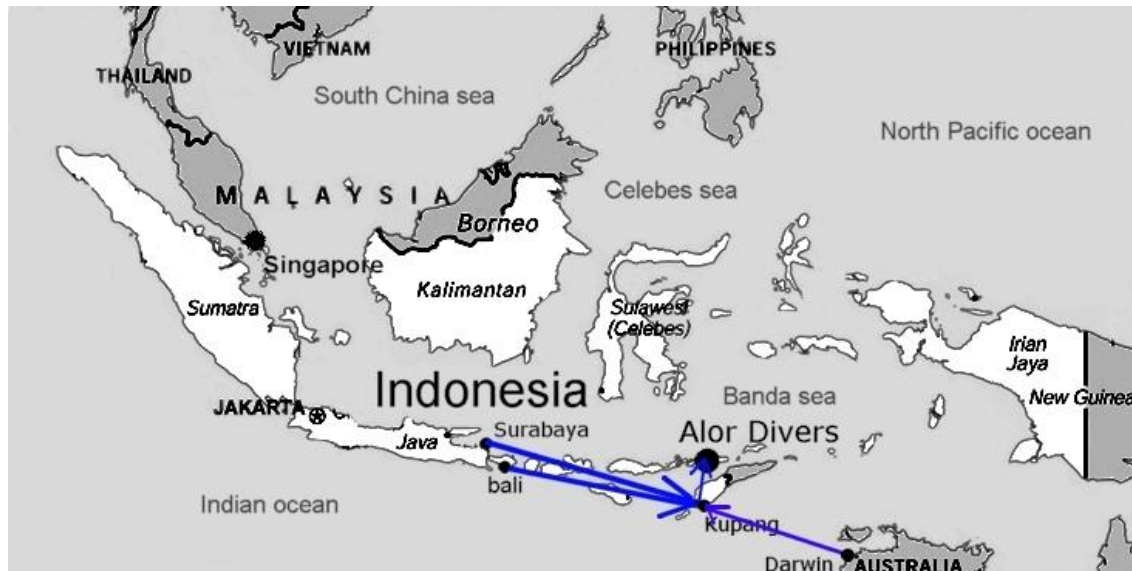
VIETNAM
PHILIPPINES
THAILAND
South China sea
North Pacific ocean
MALAYSIA
Celebes sea
Borneo
Singapore
Kalimantan
Sumatra
Sulawesi
(Celebes)
Irian
Jaya
Indonesia
Banda sea
New Guinea
JAKARTA
Surabaya
Alor Divers
Java
bali
Indian ocean
Kupang
Darwin
AUSTRALIA